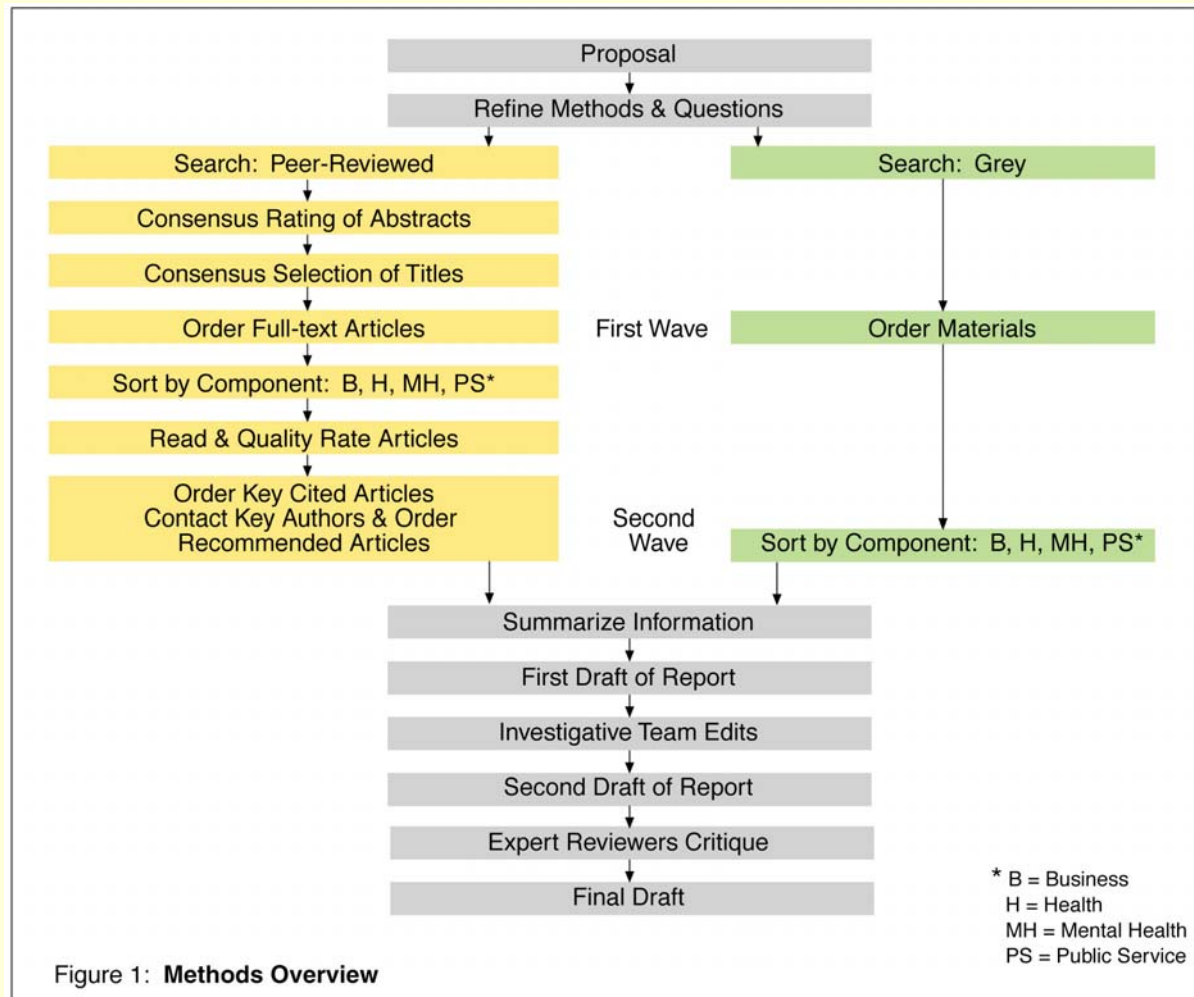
Proposal

Refine Methods & Questions

Search: Peer-Reviewed

Consensus Rating of Abstracts

Consensus Selection of Titles

Order Full-text Articles

Sort by Component: B, H, MH, PS*

Read & Quality Rate Articles

Order Key Cited Articles
Contact Key Authors & Order
Recommended Articles

Search: Grey

First Wave

Order Materials

Second Wave

Sort by Component: B, H, MH, PS*

Summarize Information

First Draft of Report

Investigative Team Edits

Second Draft of Report

Expert Reviewers Critique

Final Draft

* B = Business
H = Health
MH = Mental Health
PS = Public Service

Figure 1: **Methods Overview**